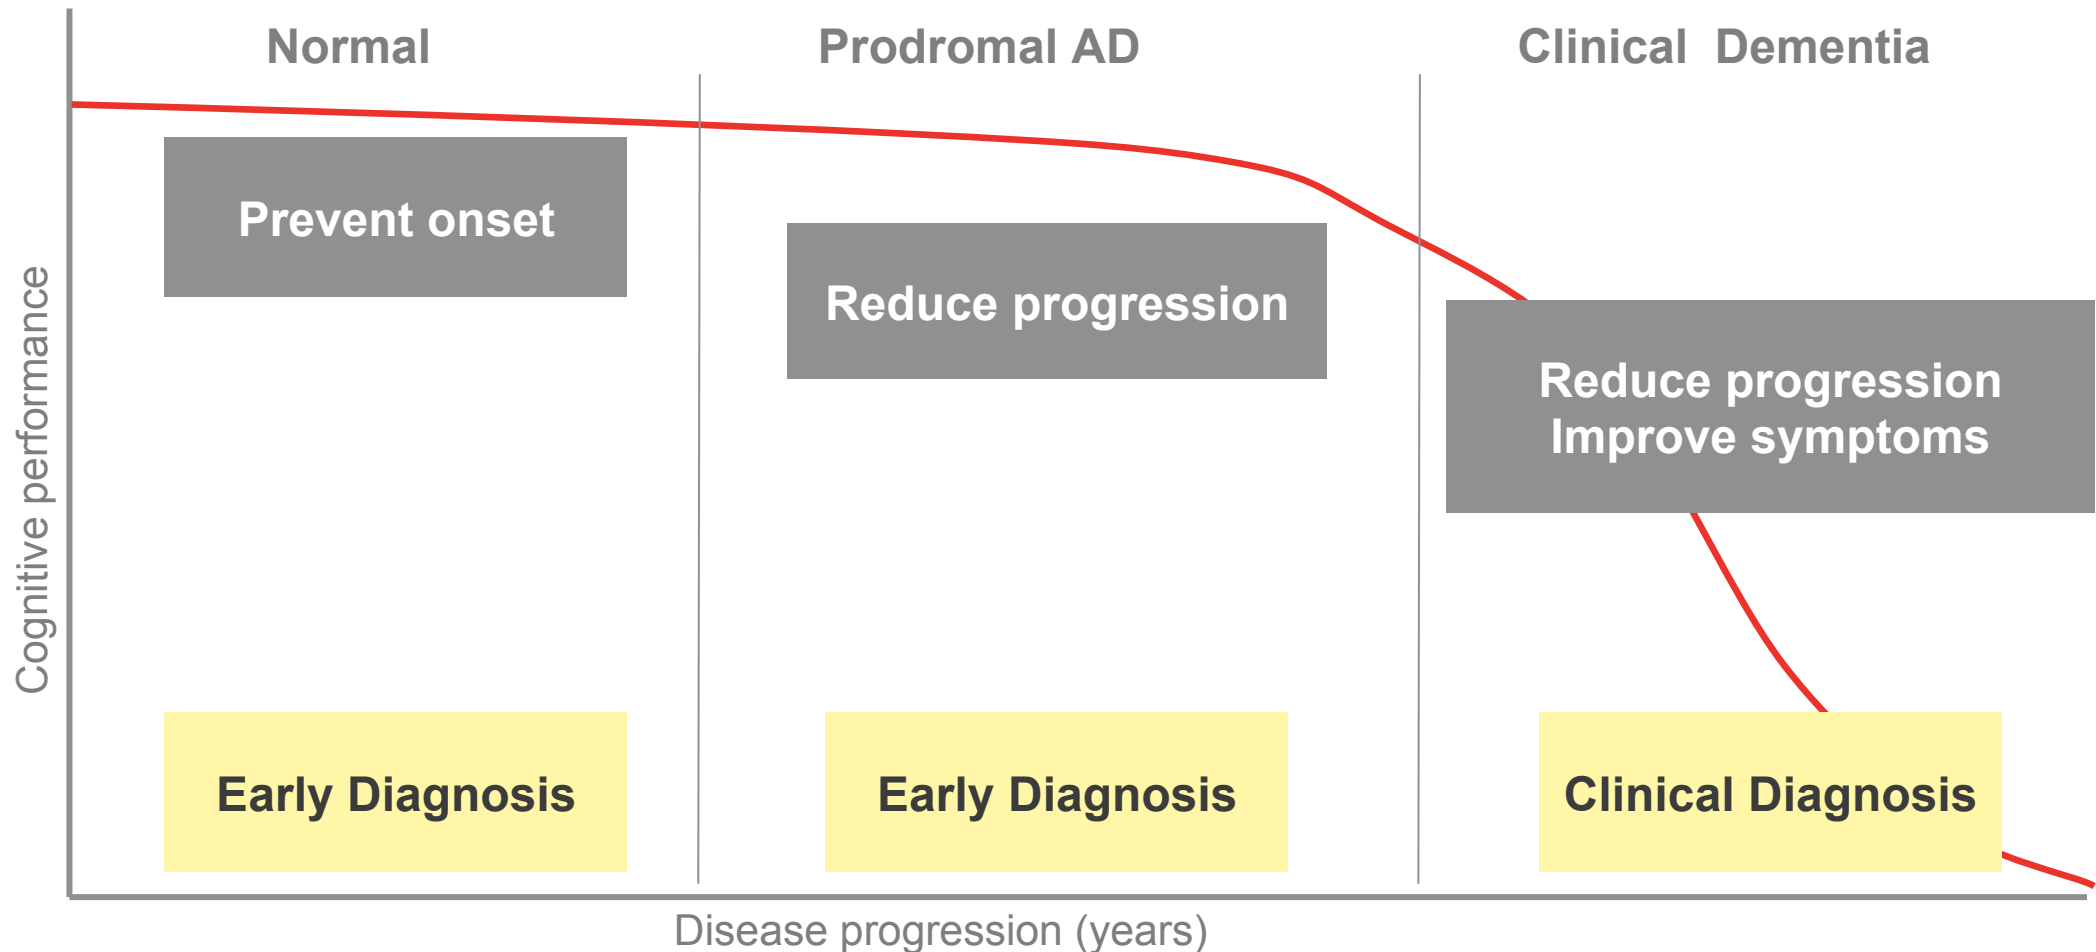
Normal

Prodromal AD

Clinical Dementia

Cognitive performance

Prevent onset

Reduce progression

Reduce progression
Improve symptoms

Early Diagnosis

Early Diagnosis

Clinical Diagnosis

Disease progression (years)